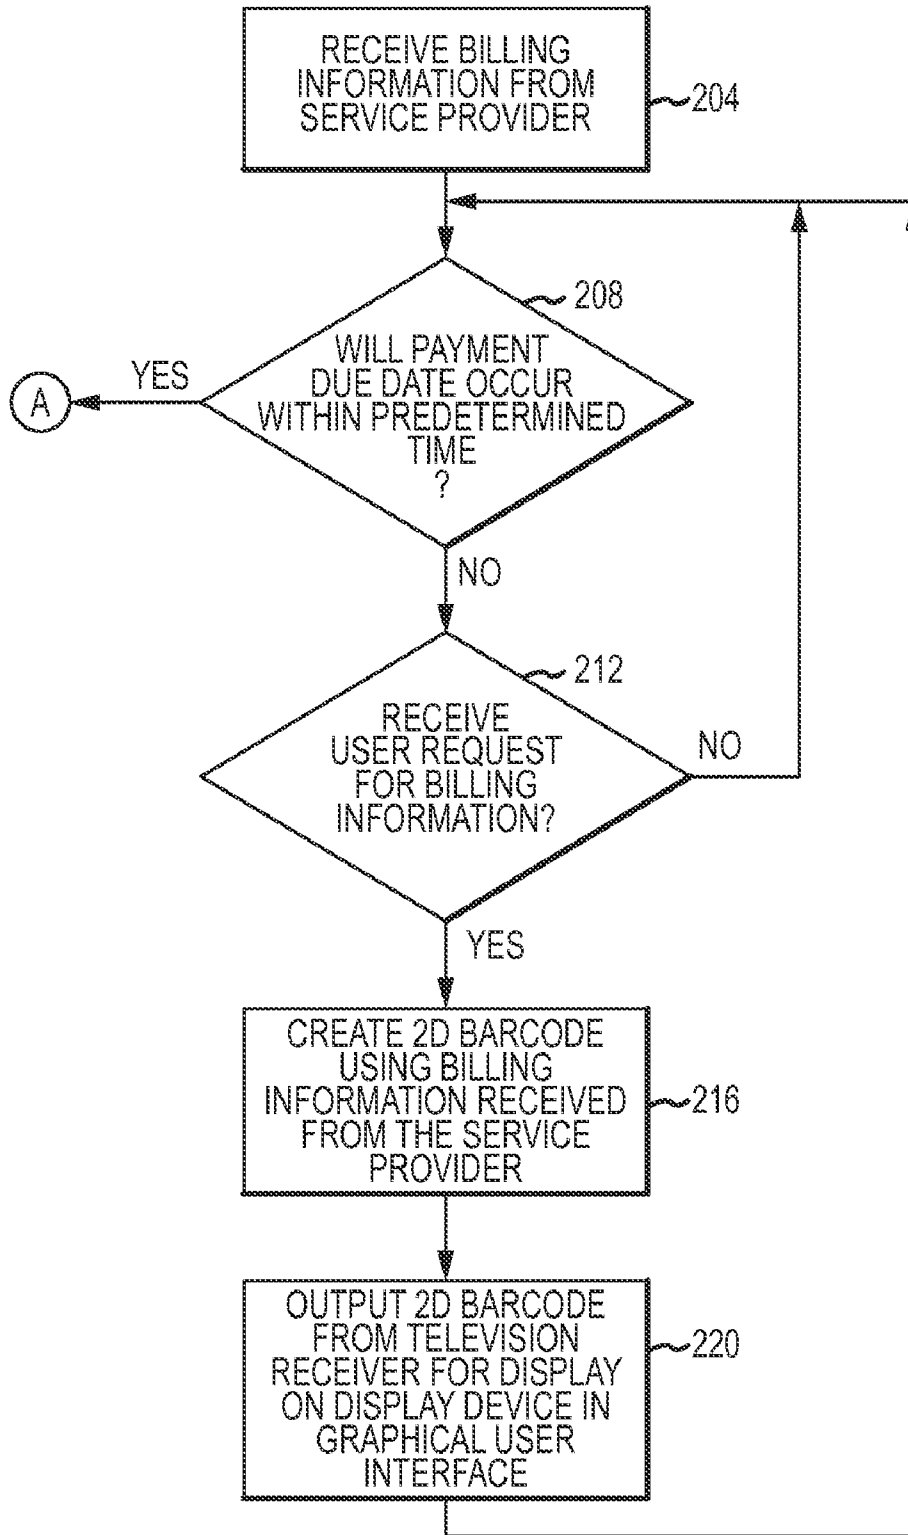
RECEIVE BILLING INFORMATION FROM SERVICE PROVIDER

204

208

WILL PAYMENT DUE DATE OCCUR WITHIN PREDETERMINED TIME ?

YES

A

NO

212

RECEIVE USER REQUEST FOR BILLING INFORMATION?

NO

YES

CREATE 2D BARCODE USING BILLING INFORMATION RECEIVED FROM THE SERVICE PROVIDER

216

OUTPUT 2D BARCODE FROM TELEVISION RECEIVER FOR DISPLAY ON DISPLAY DEVICE IN GRAPHICAL USER INTERFACE

220